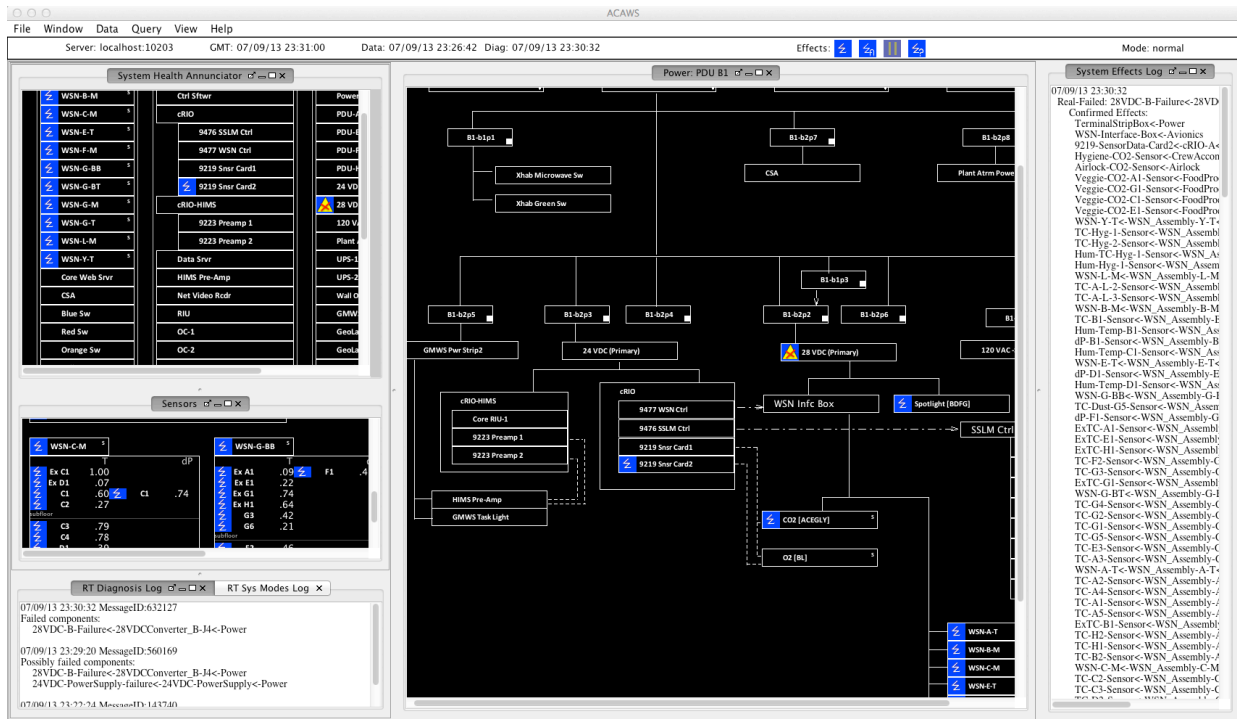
ACAWS

File Window Data Query View Help

Server: localhost:10203 GMT: 07/09/13 23:31:00 Data: 07/09/13 23:26:42 Diag: 07/09/13 23:30:32 Effects: Mode: normal

System Health Annunciator

WSN-B-M
WSN-C-M
WSN-E-T
WSN-F-M
WSN-G-BB
WSN-G-BT
WSN-G-M
WSN-G-T
WSN-L-M
WSN-Y-T
Core Web Srvr
CSA
Blue Sw
Red Sw
Orange Sw

Ctrl Sftwr
cRIO
9476 SSLM Ctrl
9477 WSN Ctrl
9219 Snsr Card1
9219 Snsr Card2
cRIO-HIMS
9223 Preamp 1
9223 Preamp 2
Data Srvr
HIMS Pre-Amp
Net Video Rcdr
RIU
OC-1
OC-2

Power
PDU-A
PDU-E
PDU-F
PDU-H
24 VD
28 VD
120 VA
Plant A
UPS-1
UPS-2
Wall O
GMWS
GeoLa
GeoLa

Sensors

WSN-C-M
T dP
Ex C1 1.00
Ex D1 .07
C1 .60 C1 .74
C2 .27
subfloor
C3 .79
C4 .78
D1 .39

WSN-G-BB
T
Ex A1 .09 F1 .4
Ex E1 .22
Ex G1 .74
Ex H1 .64
G3 .42
G6 .21
subfloor
F2 .46

RT Diagnosis Log RT Sys Modes Log

07/09/13 23:30:32 MessageID:632127
Failed components:
28VDC-B-Failure<-28VDCConverter_B-J4<-Power

07/09/13 23:29:20 MessageID:560169
Possibly failed components:
28VDC-B-Failure<-28VDCConverter_B-J4<-Power
24VDC-PowerSupply-failure<-24VDC-PowerSupply<-Power

07/09/13 23:22:24 MessageID:143740

Power: PDU B1

B1-b1p1
Xhab Microwave Sw
Xhab Green Sw
B1-b2p7
CSA
B1-b2p8
Plant Atrm Powe
B1-b1p3
B1-b2p5
B1-b2p3
B1-b2p4
B1-b2p2
B1-b2p6
B1
GMWS Pwr Strip2
24 VDC (Primary)
28 VDC (Primary)
120 VAC -
cRIO-HIMS
Core RIU-1
9223 Preamp 1
9223 Preamp 2
cRIO
9477 WSN Ctrl
9476 SSLM Ctrl
9219 Snsr Card1
9219 Snsr Card2
WSN Infc Box
Spotlight [BDFG]
SSLM Ctrl
HIMS Pre-Amp
GMWS Task Light
CO2 [ACEGLY]
O2 [BL]
WSN-A-T
WSN-B-M
WSN-C-M
WSN-E-T

System Effects Log

07/09/13 23:30:32
Real-Failed: 28VDC-B-Failure<-28VD
Confirmed Effects:
TerminalStripBox<-Power
WSN-Interface-Box<-Avionics
9219-SensorData-Card2<-cRIO-A<
Hygiene-CO2-Sensor<-CrewAccon
Airlock-CO2-Sensor<-Airlock
Veggie-CO2-A1-Sensor<-FoodPro
Veggie-CO2-G1-Sensor<-FoodPro
Veggie-CO2-C1-Sensor<-FoodPro
Veggie-CO2-E1-Sensor<-FoodPro
WSN-Y-T<-WSN_Assembly-Y-T<
TC-Hyg-1-Sensor<-WSN_Assembl
TC-Hyg-2-Sensor<-WSN_Assembl
Hum-TC-Hyg-1-Sensor<-WSN_A
Hum-Hyg-1-Sensor<-WSN_Assemb
WSN-L-M<-WSN_Assembly-L-M
TC-A-L-2-Sensor<-WSN_Assembl
TC-A-L-3-Sensor<-WSN_Assembl
WSN-B-M<-WSN_Assembly-B-M
TC-B1-Sensor<-WSN_Assembly-E
Hum-Temp-B1-Sensor<-WSN_Ass
dP-B1-Sensor<-WSN_Assembly-B
Hum-Temp-C1-Sensor<-WSN_Ass
WSN-E-T<-WSN_Assembly-E-T<
dP-D1-Sensor<-WSN_Assembly-E
Hum-Temp-D1-Sensor<-WSN_Ass
WSN-G-BB<-WSN_Assembly-G-B
TC-Dust-G5-Sensor<-WSN_Assem
dP-F1-Sensor<-WSN_Assembly-G
ExTC-A1-Sensor<-WSN_Assembl
ExTC-E1-Sensor<-WSN_Assembl
ExTC-H1-Sensor<-WSN_Assembl
TC-F2-Sensor<-WSN_Assembly-C
TC-G3-Sensor<-WSN_Assembly-C
ExTC-G1-Sensor<-WSN_Assembl
WSN-G-BT<-WSN_Assembly-G-I
TC-G4-Sensor<-WSN_Assembly-C
TC-G2-Sensor<-WSN_Assembly-C
TC-G1-Sensor<-WSN_Assembly-C
TC-G5-Sensor<-WSN_Assembly-C
TC-E3-Sensor<-WSN_Assembly-C
TC-A3-Sensor<-WSN_Assembly-C
WSN-A-T<-WSN_Assembly-A-T<
TC-A2-Sensor<-WSN_Assembly-A
TC-A4-Sensor<-WSN_Assembly-A
TC-A1-Sensor<-WSN_Assembly-A
TC-A5-Sensor<-WSN_Assembly-A
ExTC-B1-Sensor<-WSN_Assembl
TC-H2-Sensor<-WSN_Assembly-A
TC-H1-Sensor<-WSN_Assembly-A
TC-B2-Sensor<-WSN_Assembly-A
WSN-C-M<-WSN_Assembly-C-M
TC-C2-Sensor<-WSN_Assembly-C
TC-C3-Sensor<-WSN_Assembly-C
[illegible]